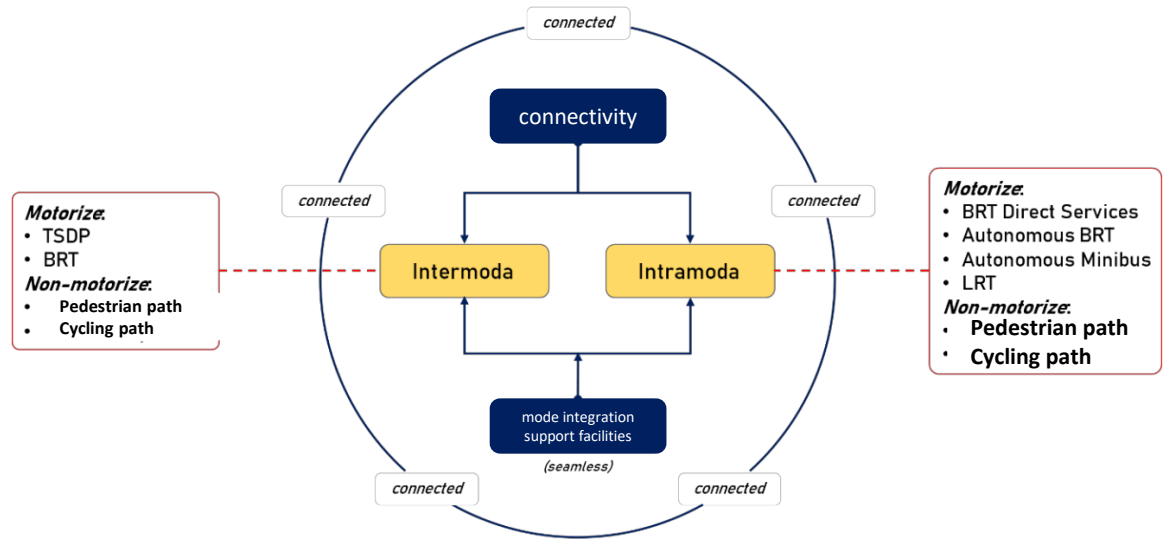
connected

connectivity

connected

connected

Motorize:
• TSDP
• BRT
Non-motorize:
• Pedestrian path
• Cycling path

Intermoda

Intramoda

Motorize:
• BRT Direct Services
• Autonomous BRT
• Autonomous Minibus
• LRT
Non-motorize:
• Pedestrian path
• Cycling path

mode integration support facilities

(seamless)

connected

connected